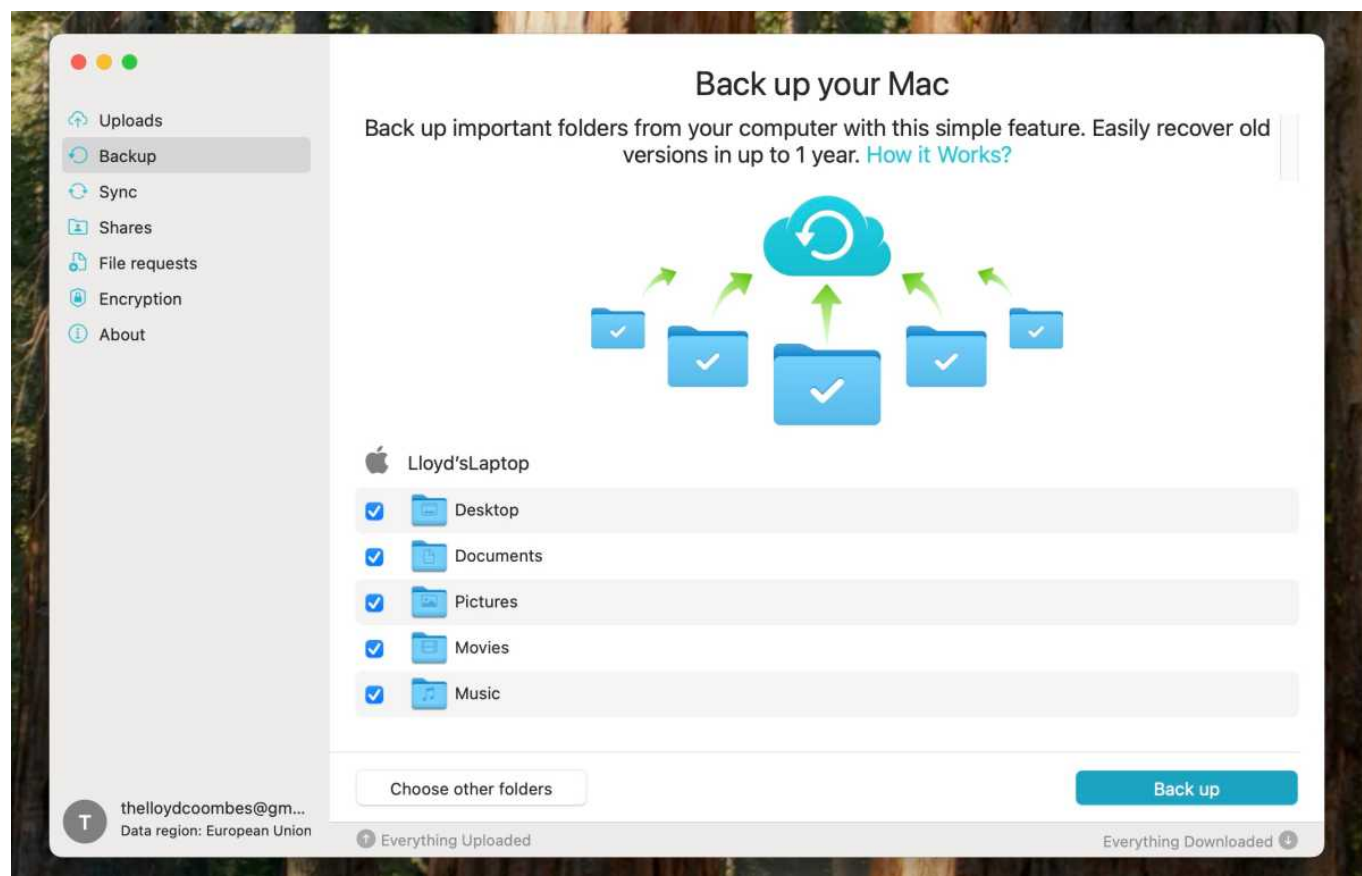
Uploads
Backup
Sync
Shares
File requests
Encryption
About

Back up your Mac

Back up important folders from your computer with this simple feature. Easily recover old versions in up to 1 year. How it Works?

Lloyd'sLaptop

Desktop
Documents
Pictures
Movies
Music

Choose other folders

Back up

T
thelloydcoombes@gm...
Data region: European Union

Everything Uploaded

Everything Downloaded